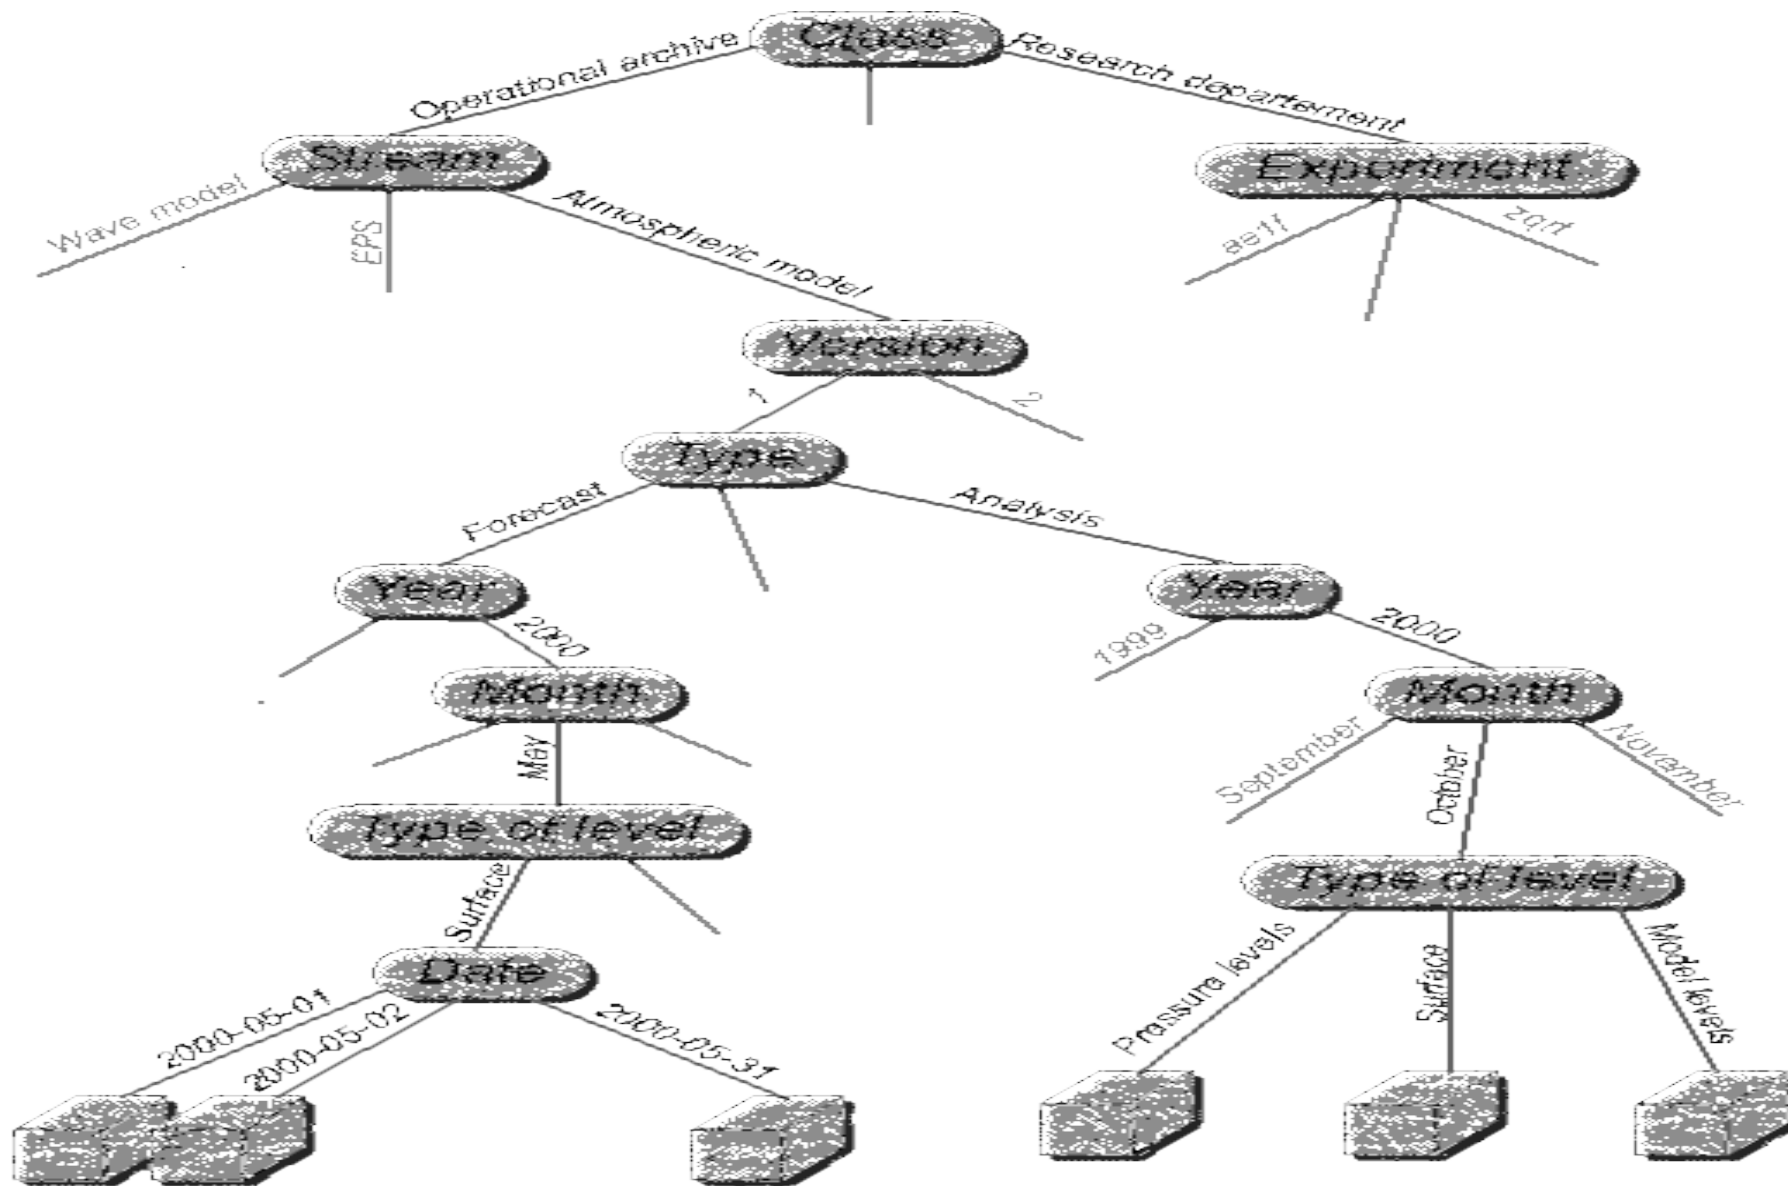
Class
Operational archive
Research departement
Stream
Experiment
Wave model
EPS
Atmospheric model
aetf
zqrf
Version
1
2
Type
Forecast
Analysis
Year
2000
Year
1999
2000
Month
May
Mouth
September
October
November
Type of level
Surface
Type of level
Pressure levels
Surface
Model levels
Date
2000-05-01
2000-05-02
2000-05-31